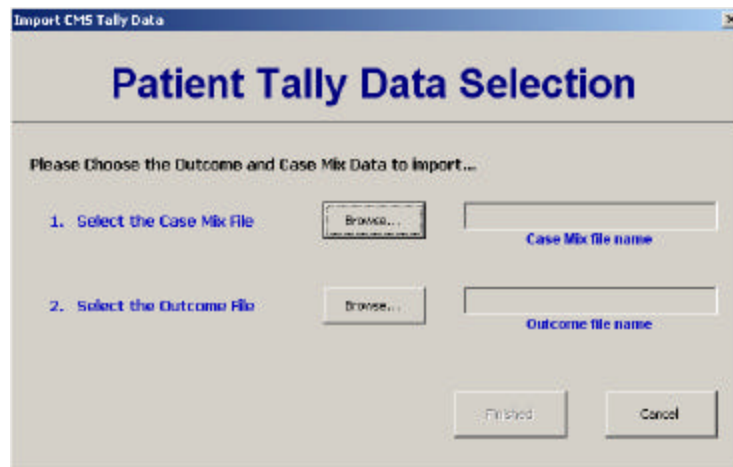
Import CMS Tally Data

Patient Tally Data Selection

Please Choose the Outcome and Case Mix Data to import...

1. Select the Case Mix File

Browse...

Case Mix file name

2. Select the Outcome File

Browse...

Outcome file name

Finished

Cancel